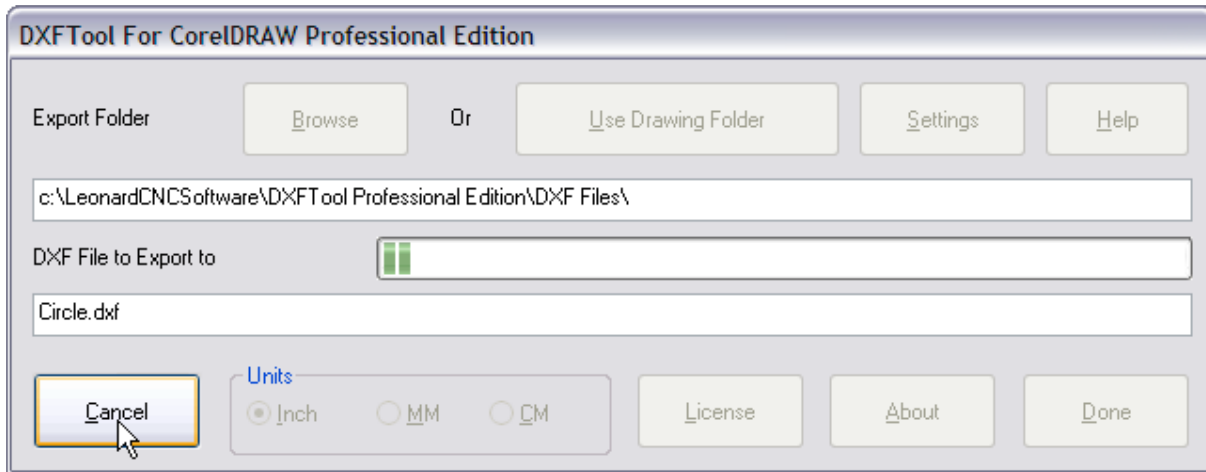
DXFTool For CorelDRAW Professional Edition

Export Folder

Browse

Or

Use Drawing Folder

Settings

Help

c:\LeonardCNCSoftware\DXFTool Professional Edition\DXF Files\

DXF File to Export to

Circle.dxf

Cancel

Units

Inch

MM

CM

License

About

Done